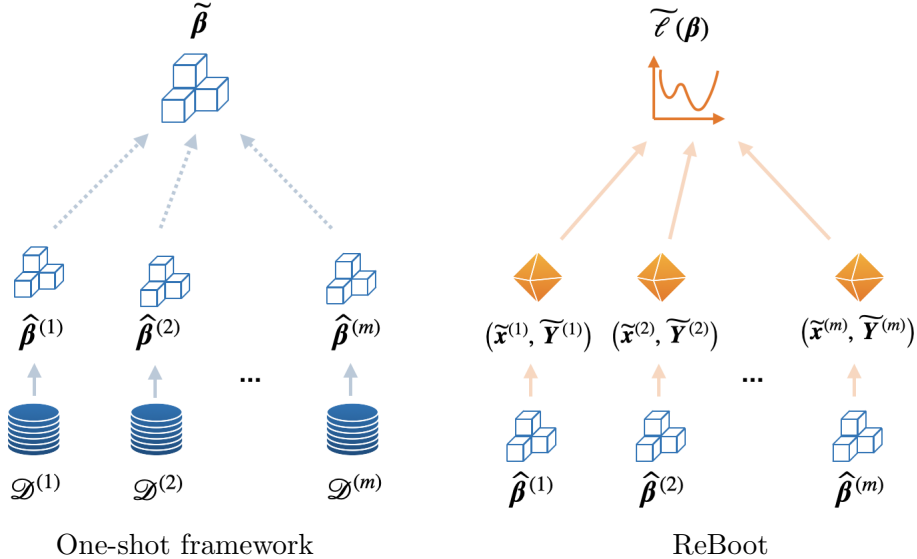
$\widetilde{\boldsymbol{\beta}}$

$\widehat{\boldsymbol{\beta}}^{(1)}$ $\widehat{\boldsymbol{\beta}}^{(2)}$ ... $\widehat{\boldsymbol{\beta}}^{(m)}$

$\mathscr{D}^{(1)}$ $\mathscr{D}^{(2)}$ $\mathscr{D}^{(m)}$

One-shot framework

$\widetilde{\ell}(\boldsymbol{\beta})$

$(\widetilde{\boldsymbol{x}}^{(1)}, \widetilde{\boldsymbol{Y}}^{(1)})$ $(\widetilde{\boldsymbol{x}}^{(2)}, \widetilde{\boldsymbol{Y}}^{(2)})$ ... $(\widetilde{\boldsymbol{x}}^{(m)}, \widetilde{\boldsymbol{Y}}^{(m)})$

$\widehat{\boldsymbol{\beta}}^{(1)}$ $\widehat{\boldsymbol{\beta}}^{(2)}$ $\widehat{\boldsymbol{\beta}}^{(m)}$

ReBoot